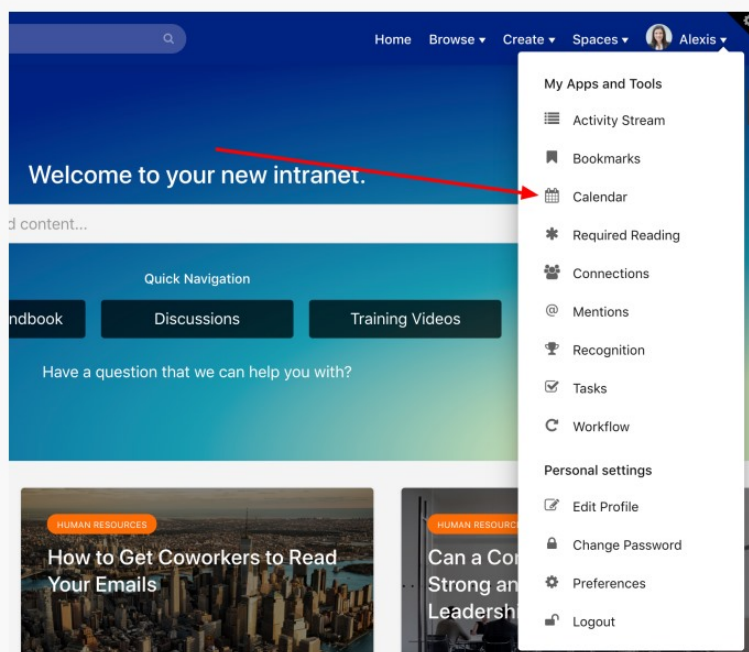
Home Browse ▾ Create ▾ Spaces ▾ Alexis ▾

Welcome to your new intranet.

d content...

Quick Navigation

ndbook Discussions Training Videos

Have a question that we can help you with?

HUMAN RESOURCES

How to Get Coworkers to Read Your Emails

HUMAN RESOURC

Can a Co Strong an Leadershi

My Apps and Tools

Activity Stream

Bookmarks

Calendar

Required Reading

Connections

Mentions

Recognition

Tasks

Workflow

Personal settings

Edit Profile

Change Password

Preferences

Logout